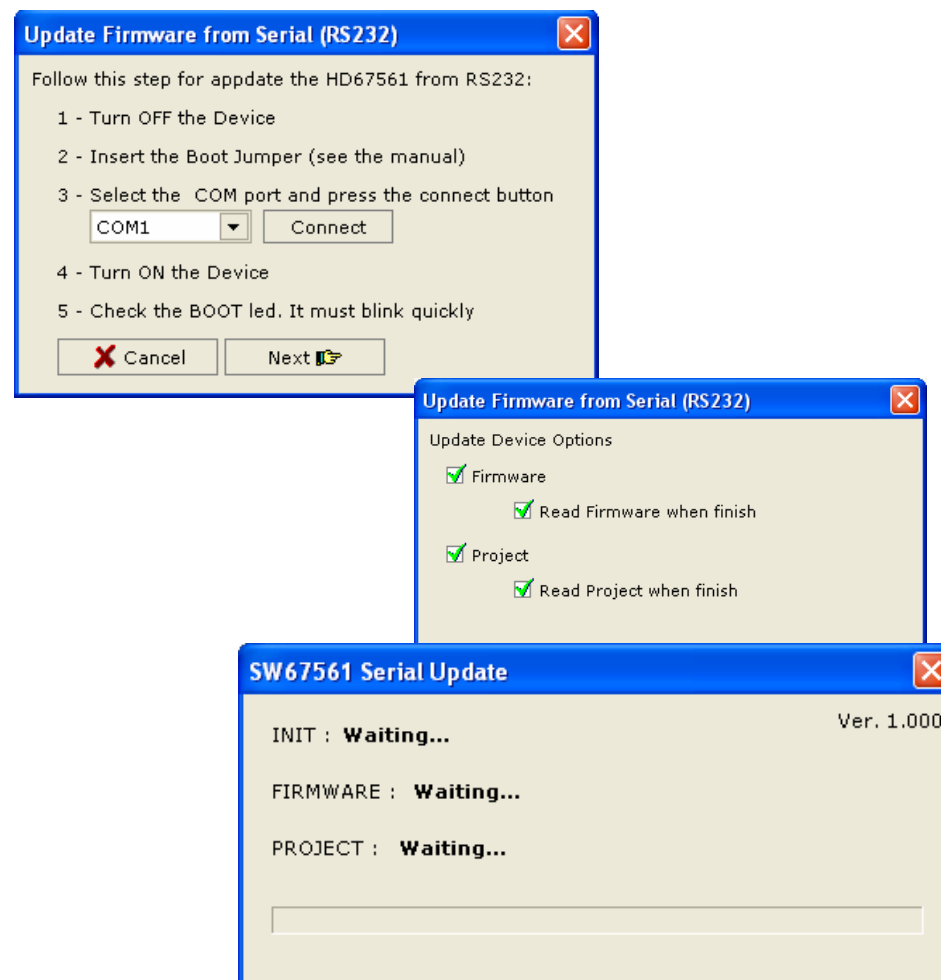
Update Firmware from Serial (RS232)

Follow this step for appdate the HD67561 from RS232:

1 - Turn OFF the Device

2 - Insert the Boot Jumper (see the manual)

3 - Select the COM port and press the connect button

COM1

Connect

4 - Turn ON the Device

5 - Check the BOOT led. It must blink quickly

Cancel

Next

Update Firmware from Serial (RS232)

Update Device Options

Firmware

Read Firmware when finish

Project

Read Project when finish

SW67561 Serial Update

Ver. 1.000

INIT : Waiting...

FIRMWARE : Waiting...

PROJECT : Waiting...